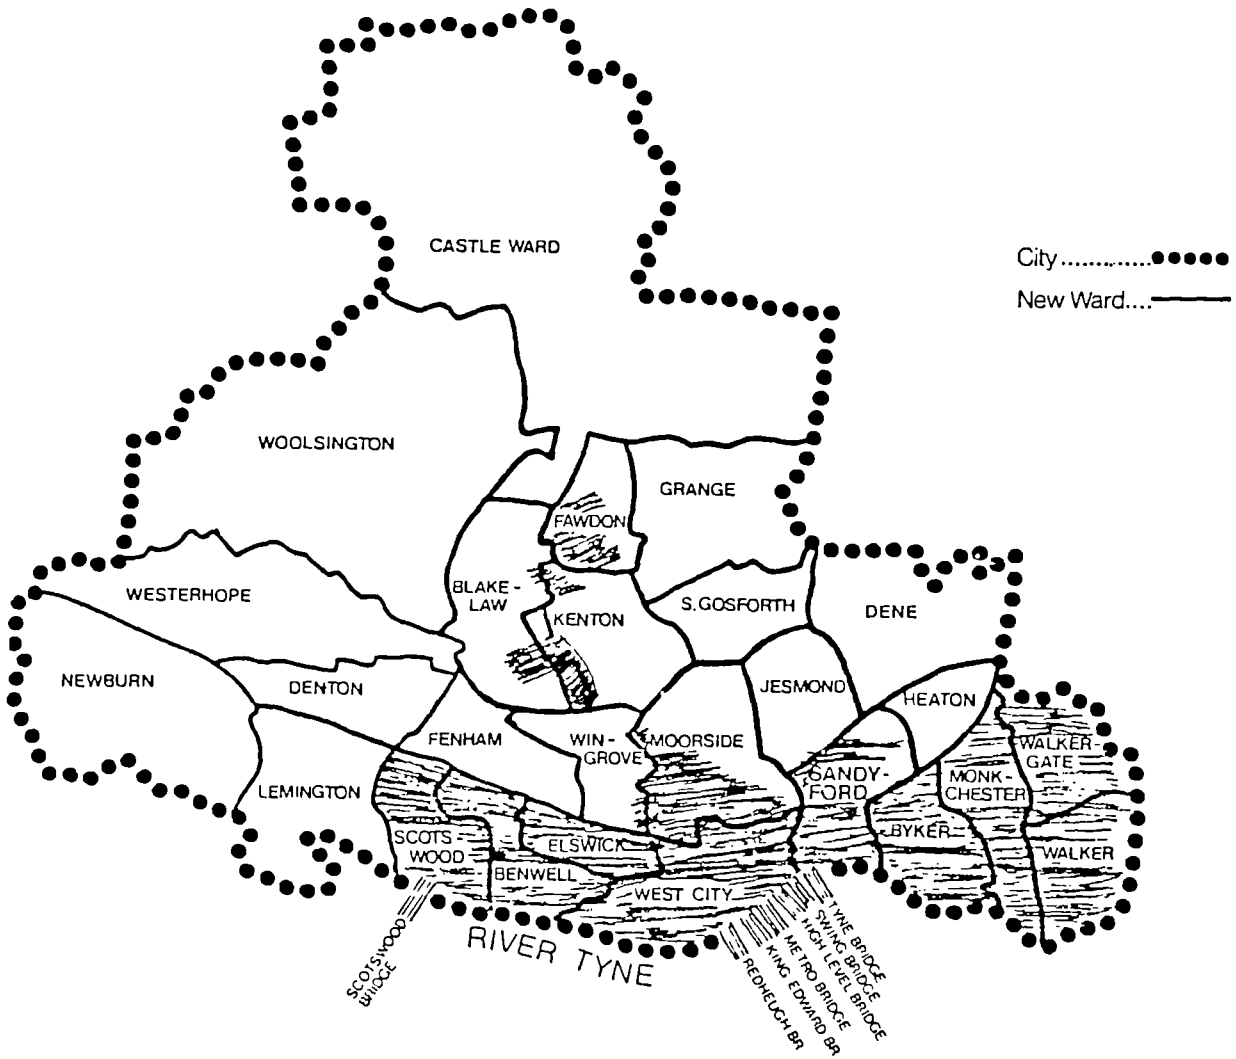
CASTLE WARD

City..............●●●●●
New Ward....

WOOLSINGTON

GRANGE

FAWDON

WESTERHOPE

BLAKE-LAW

KENTON

S.GOSFORTH

DENE

NEWBURN

DENTON

JESMOND

HEATON

FENHAM

WIN-GROVE

MOORSIDE

WALKER-GATE

SANDY-FORD

MONK-CHESTER

LEMINGTON

SCOTS-WOOD

ELSWICK

BYKER

WALKER

BENWELL

WEST CITY

RIVER TYNE

SCOTSWOOD BRIDGE

REDHEUGH BR

KING EDWARD BR

METRO BRIDGE

HIGH LEVEL BRIDGE

SWING BRIDGE

TYNE BRIDGE